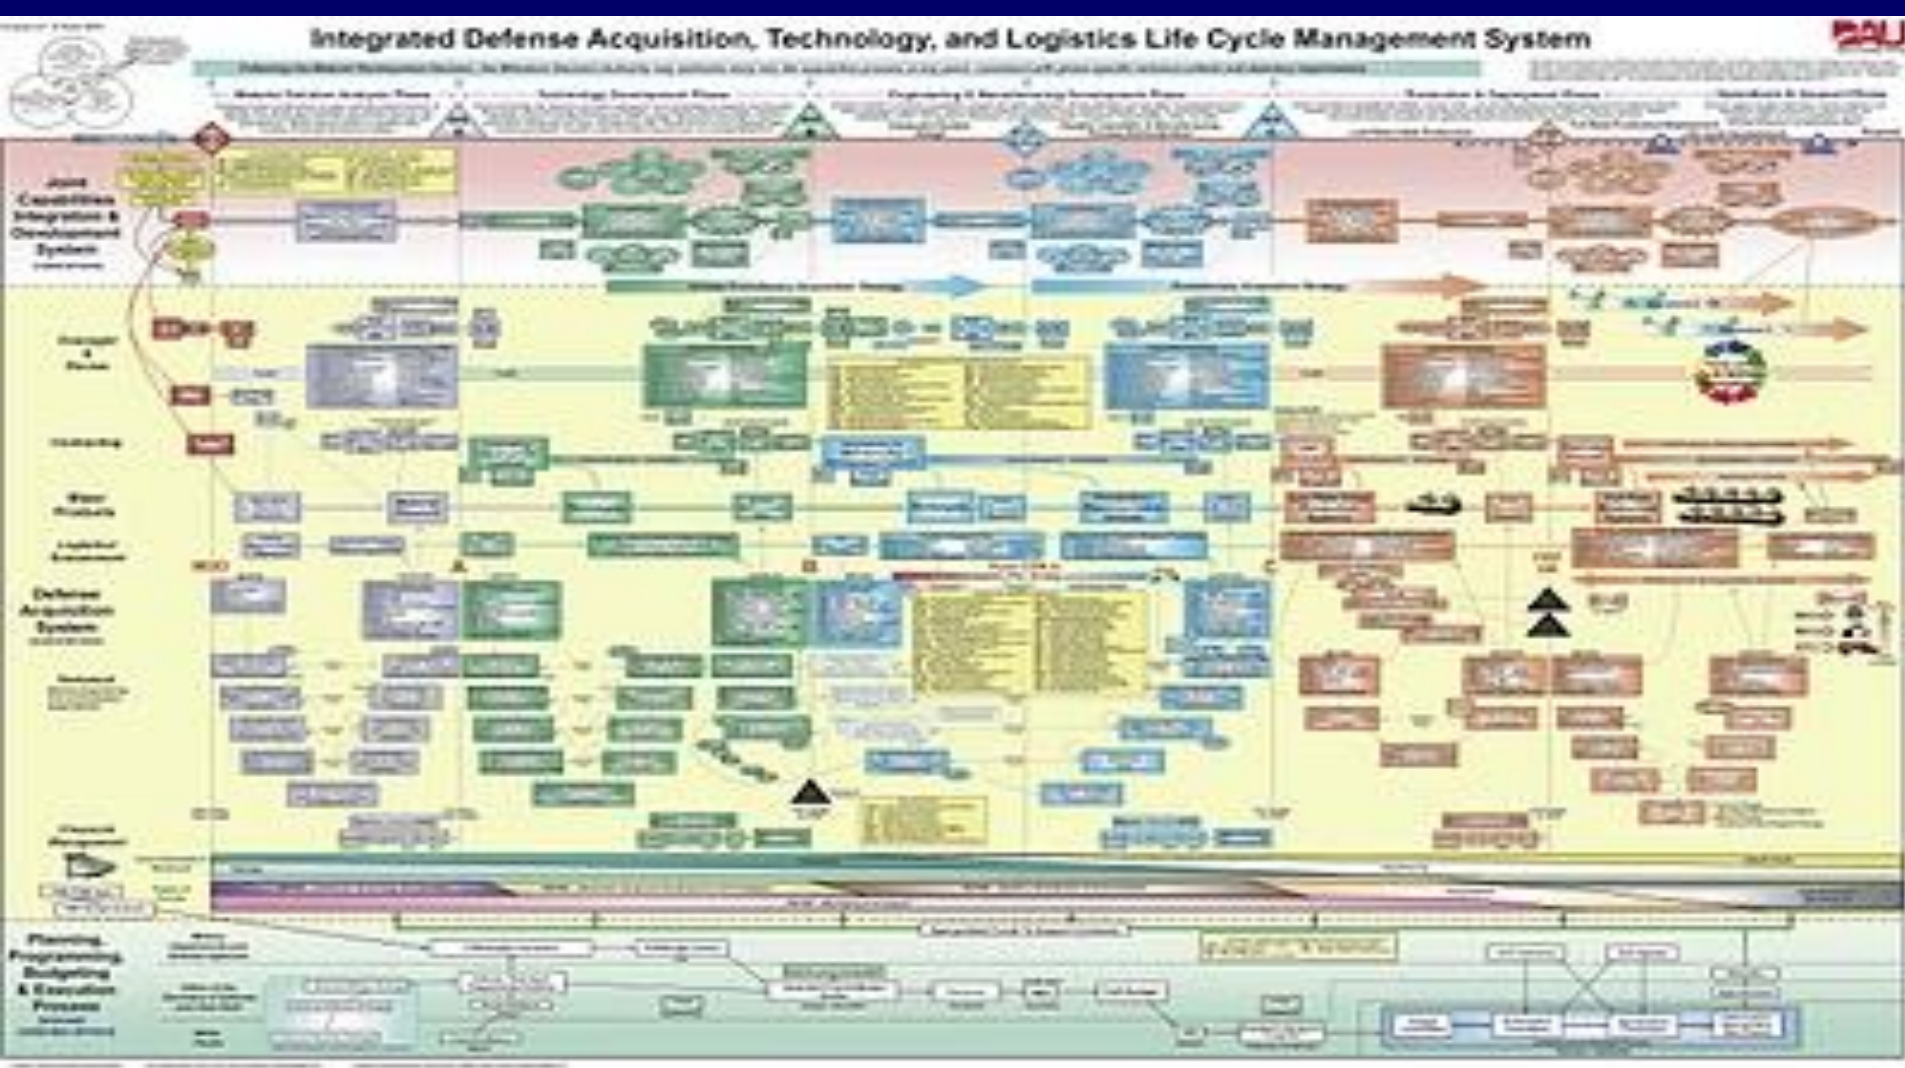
Integrated Defense Acquisition, Technology, and Logistics Life Cycle Management System

DAU

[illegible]

Joint Capabilities Integration & Development System

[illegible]

Defense Acquisition System

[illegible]

Planning Programming Budgeting & Execution Process

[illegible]